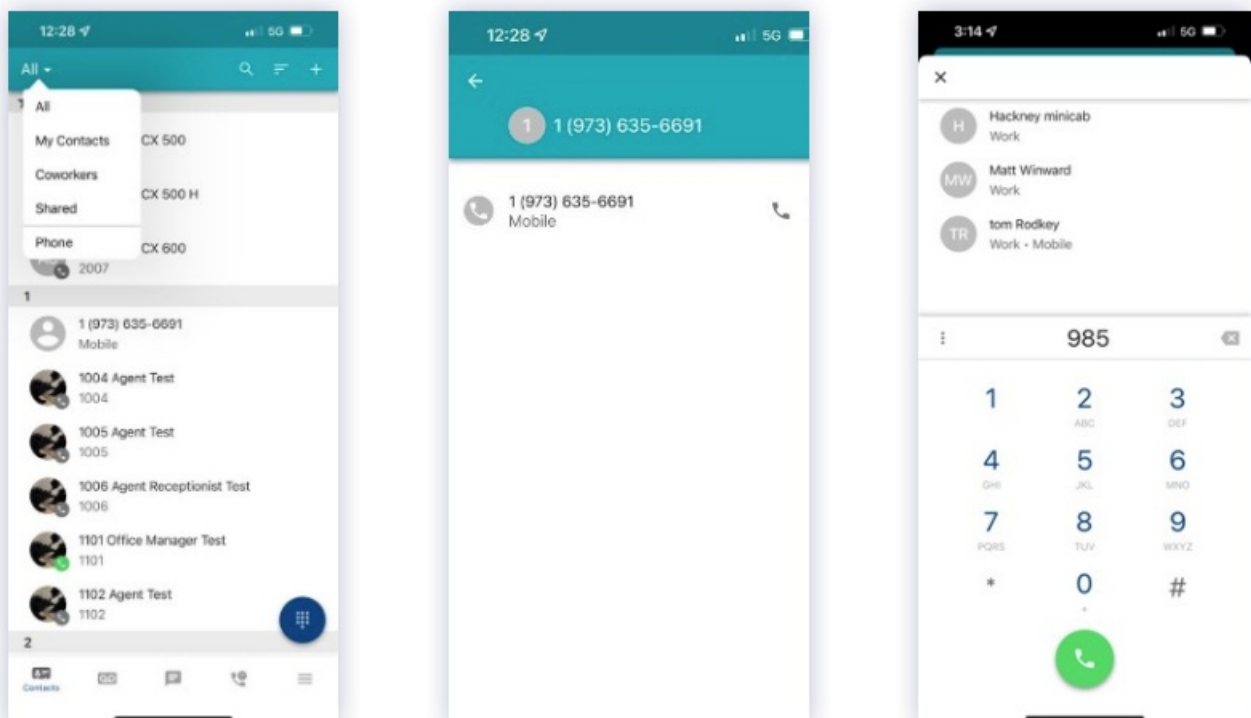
12:28 5G

All

All
My Contacts
Coworkers
Shared
Phone

CX 500
CX 500 H
CX 600
2007

1

1 (973) 635-6691
Mobile

1004 Agent Test
1004

1005 Agent Test
1005

1006 Agent Receptionist Test
1006

1101 Office Manager Test
1101

1102 Agent Test
1102

2

Contacts

12:28 5G

1 1 (973) 635-6691

1 (973) 635-6691
Mobile

3:14 5G

×

H Hackney minicab
Work

MW Matt Winward
Work

TR tom Rodkey
Work • Mobile

985

1
2 ABC
3 DEF
4 GHI
5 JKL
6 MNO
7 PQRS
8 TUV
9 WXYZ
*
0 +
#